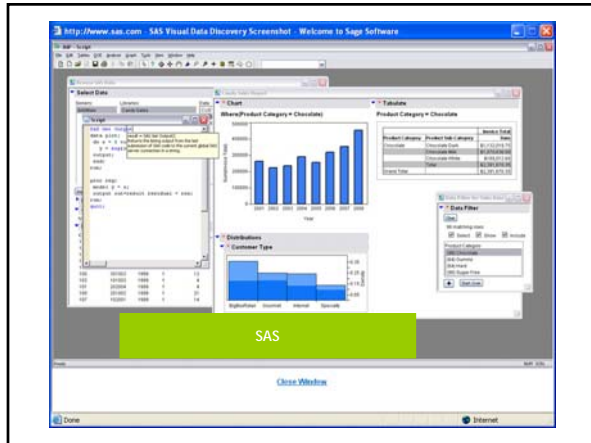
http://www.sas.com - SAS Visual Data Discovery Screenshot - Welcome to Sage Software

Select Data

Chart

Where(Product Category = Chocolate)

Tabulate

Product Category = Chocolate

Product Category | Product Sub Category

Chocolate

Grand Total

Data Filter

Distributions

Customer Type

SAS

Close Window

Done

Internet